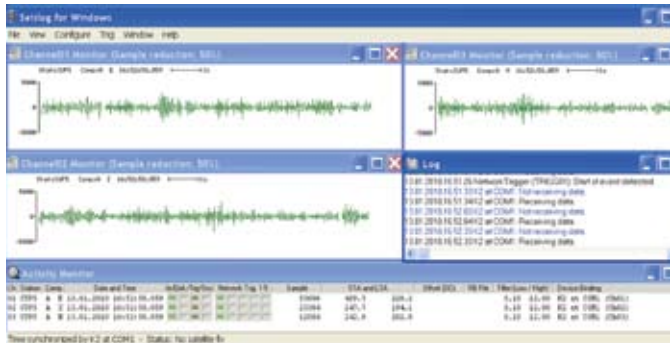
Seislog for Windows

File View Configure Trig Window Help

Channel01 Monitor (Sample reduction: 50:1)

Channel03 Monitor (Sample reduction: 50:1)

Channel02 Monitor (Sample reduction: 50:1)

Log

13.01.2010 15:51:28 Network Trigger (TRIGGER): Start of event detected
13.01.2010 15:51:33 K2 at COM1: Not receiving data
13.01.2010 15:51:34 K2 at COM1: Receiving data
13.01.2010 15:52:03 K2 at COM1: Not receiving data
13.01.2010 15:52:04 K2 at COM1: Receiving data
13.01.2010 15:52:33 K2 at COM1: Not receiving data
13.01.2010 15:52:34 K2 at COM1: Receiving data

Activity Monitor

| Ch | Station | Comp | Date and Time | ArDisk Trig/Sys | Network Trig | Sample | STA and LTA | Offset (DC) | FB File | Filter Low / High | Device/Analog |
|---|---|---|---|---|---|---|---|---|---|---|---|
| 01 | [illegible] | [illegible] | 13.01.2010 15:51:56.458 | | | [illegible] | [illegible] | | | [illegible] | K2 at COM1 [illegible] |
| 02 | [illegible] | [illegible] | 13.01.2010 15:51:56.458 | | | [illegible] | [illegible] | | | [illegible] | K2 at COM1 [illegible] |
| 03 | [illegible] | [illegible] | 13.01.2010 15:51:56.458 | | | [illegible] | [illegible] | | | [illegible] | K2 at COM1 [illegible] |

Time synchronized by K2 at COM1 - Status: No satellite fix